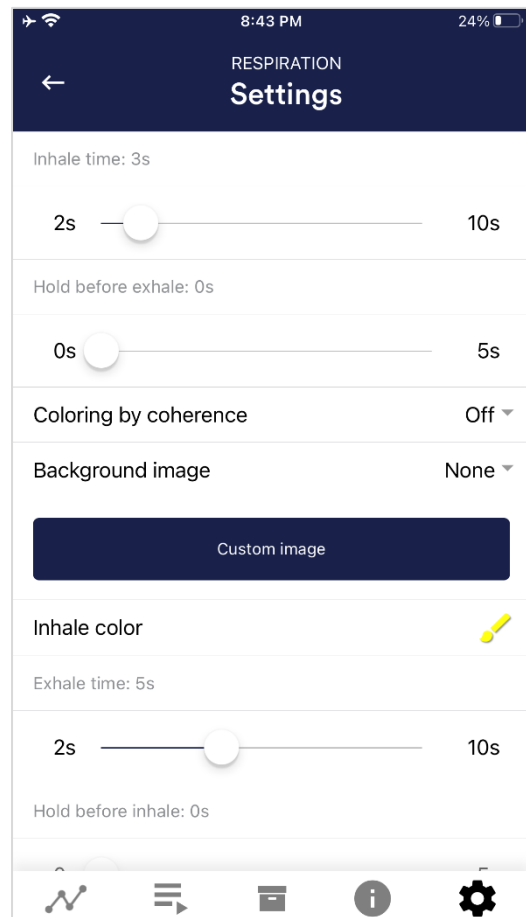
8:43 PM
24%

RESPIRATION
Settings

Inhale time: 3s

2s
10s

Hold before exhale: 0s

0s
5s

Coloring by coherence
Off

Background image
None

Custom image

Inhale color

Exhale time: 5s

2s
10s

Hold before inhale: 0s

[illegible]
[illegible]